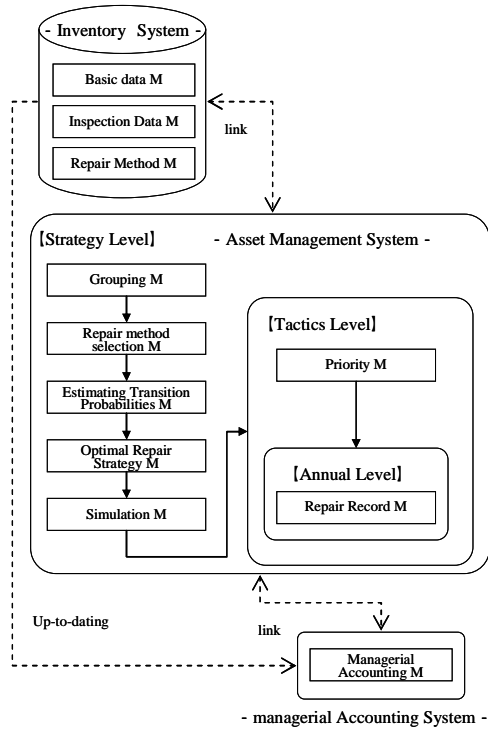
- Inventory System -

Basic data M

Inspection Data M

Repair Method M

link

【Strategy Level】 - Asset Management System -

Grouping M

Repair method selection M

Estimating Transition Probabilities M

Optimal Repair Strategy M

Simulation M

【Tactics Level】

Priority M

【Annual Level】

Repair Record M

Up-to-dating

link

Managerial Accounting M

- managerial Accounting System -